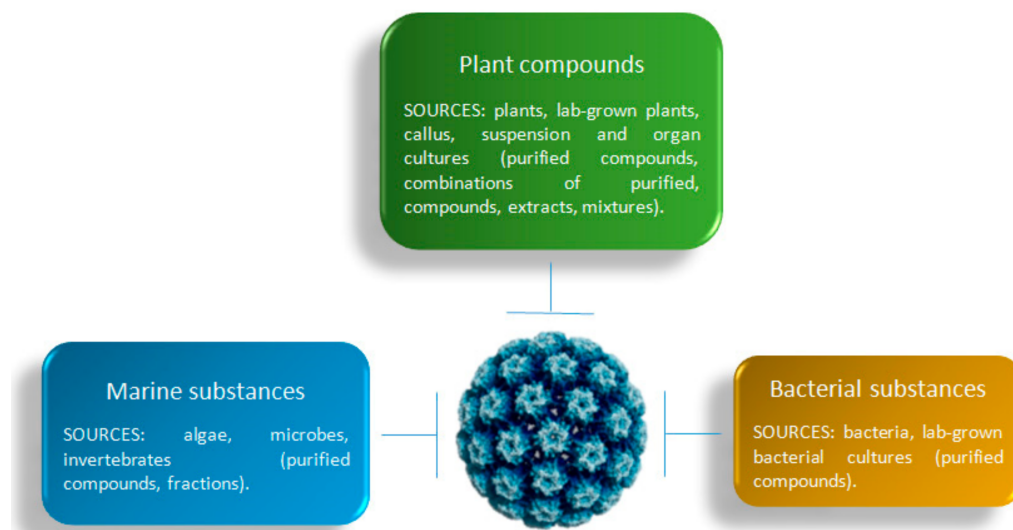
Plant compounds

SOURCES: plants, lab-grown plants, callus, suspension and organ cultures (purified compounds, combinations of purified, compounds, extracts, mixtures).

Marine substances

SOURCES: algae, microbes, invertebrates (purified compounds, fractions).

Bacterial substances

SOURCES: bacteria, lab-grown bacterial cultures (purified compounds).